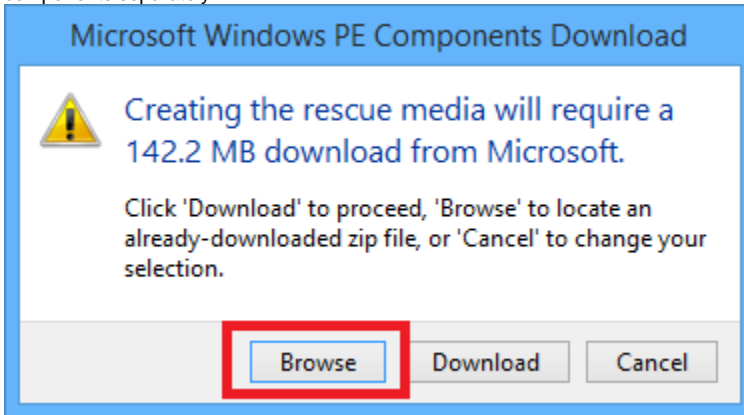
Microsoft Windows PE Components Download

Creating the rescue media will require a 142.2 MB download from Microsoft.

Click 'Download' to proceed, 'Browse' to locate an already-downloaded zip file, or 'Cancel' to change your selection.

Browse Download Cancel